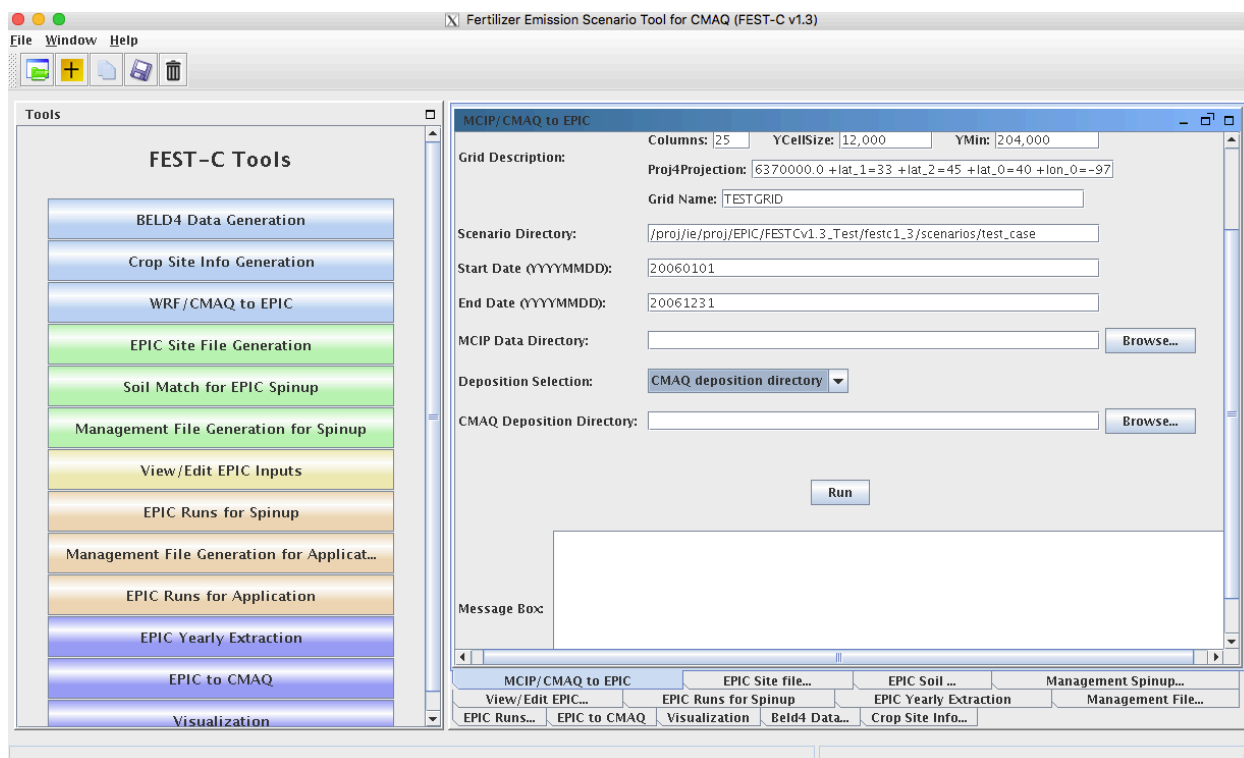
Fertilizer Emission Scenario Tool for CMAQ (FEST-C v1.3)

File Window Help

Tools

FEST-C Tools

BELD4 Data Generation

Crop Site Info Generation

WRF/CMAQ to EPIC

EPIC Site File Generation

Soil Match for EPIC Spinup

Management File Generation for Spinup

View/Edit EPIC Inputs

EPIC Runs for Spinup

Management File Generation for Applicat...

EPIC Runs for Application

EPIC Yearly Extraction

EPIC to CMAQ

Visualization

MCIP/CMAQ to EPIC

Grid Description:

Columns: 25 YCellSize: 12,000 YMin: 204,000

Proj4Projection: 6370000.0 +lat_1=33 +lat_2=45 +lat_0=40 +lon_0=-97

Grid Name: TESTGRID

Scenario Directory: /proj/ie/proj/EPIC/FESTCv1.3_Test/festc1_3/scenarios/test_case

Start Date (YYYYMMDD): 20060101

End Date (YYYYMMDD): 20061231

MCIP Data Directory: Browse...

Deposition Selection: CMAQ deposition directory

CMAQ Deposition Directory: Browse...

Run

Message Box:

| MCIP/CMAQ to EPIC | EPIC Site file... | EPIC Soil ... | Management Spinup... |
|---|---|---|---|
| View/Edit EPIC... | EPIC Runs for Spinup | EPIC Yearly Extraction | Management File... |
| EPIC Runs... | EPIC to CMAQ | Visualization | Beld4 Data... | Crop Site Info... |